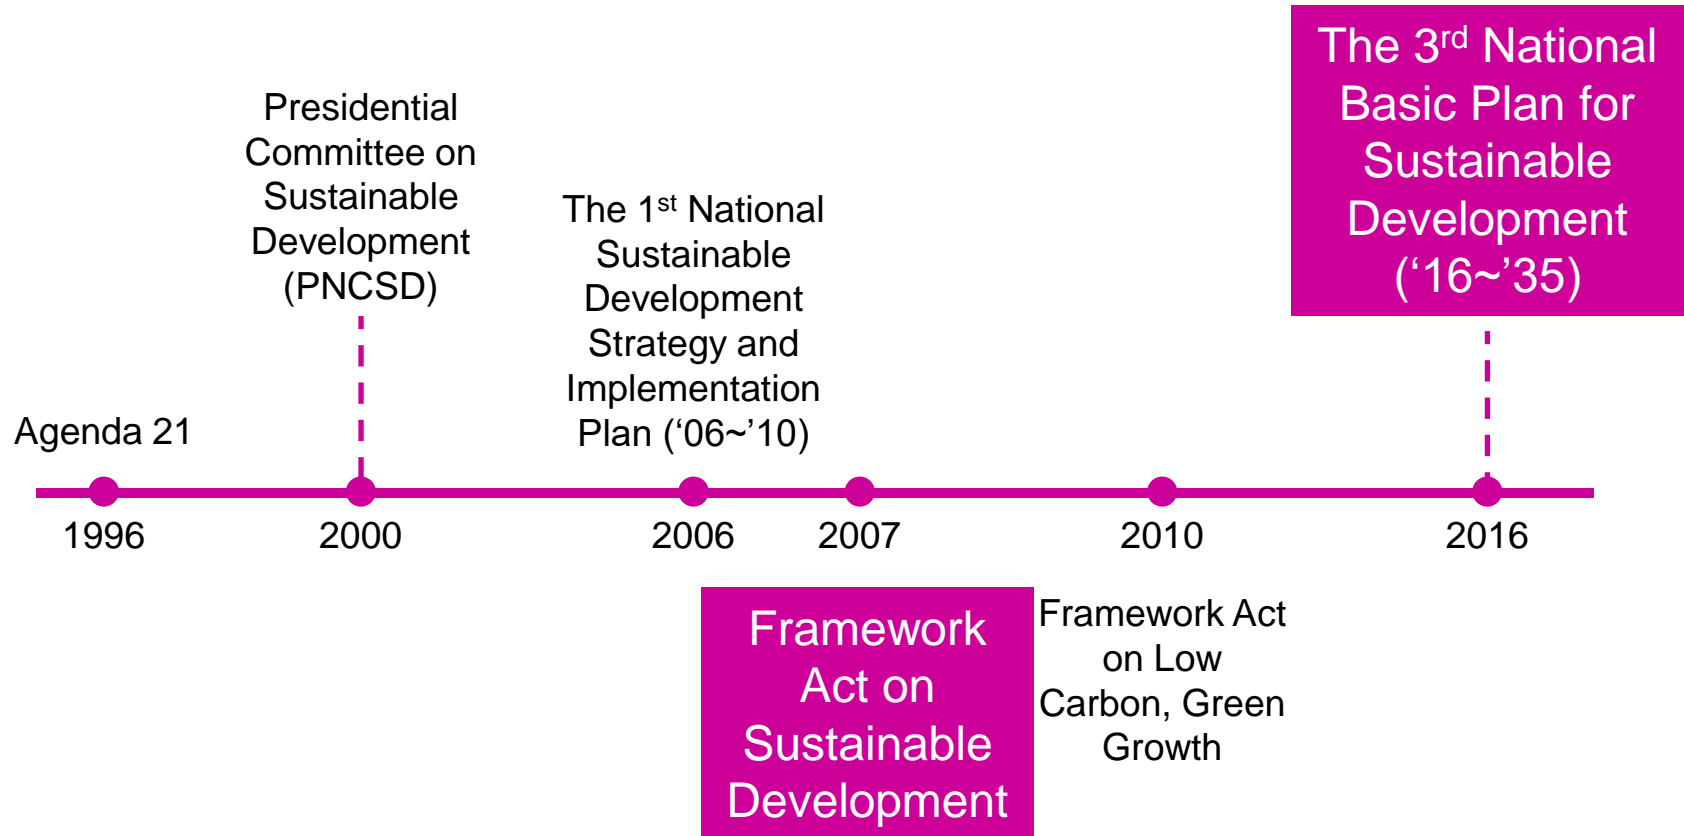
The 3rd National Basic Plan for Sustainable Development ('16~'35)

Presidential Committee on Sustainable Development (PNCSD)

The 1st National Sustainable Development Strategy and Implementation Plan ('06~'10)

Agenda 21

1996

2000

2006

2007

2010

2016

Framework Act on Sustainable Development

Framework Act on Low Carbon, Green Growth